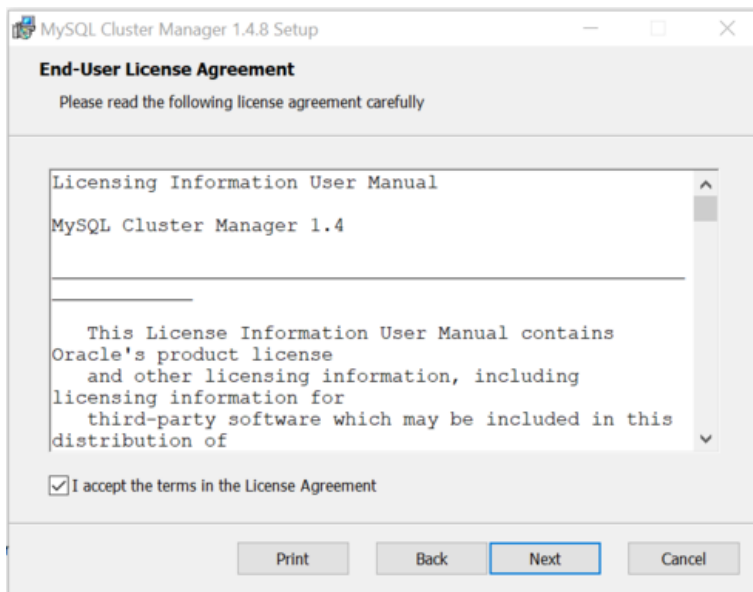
MySQL Cluster Manager 1.4.8 Setup

End-User License Agreement

Please read the following license agreement carefully

Licensing Information User Manual

MySQL Cluster Manager 1.4

This License Information User Manual contains Oracle's product license and other licensing information, including licensing information for third-party software which may be included in this distribution of

I accept the terms in the License Agreement

Print Back Next Cancel